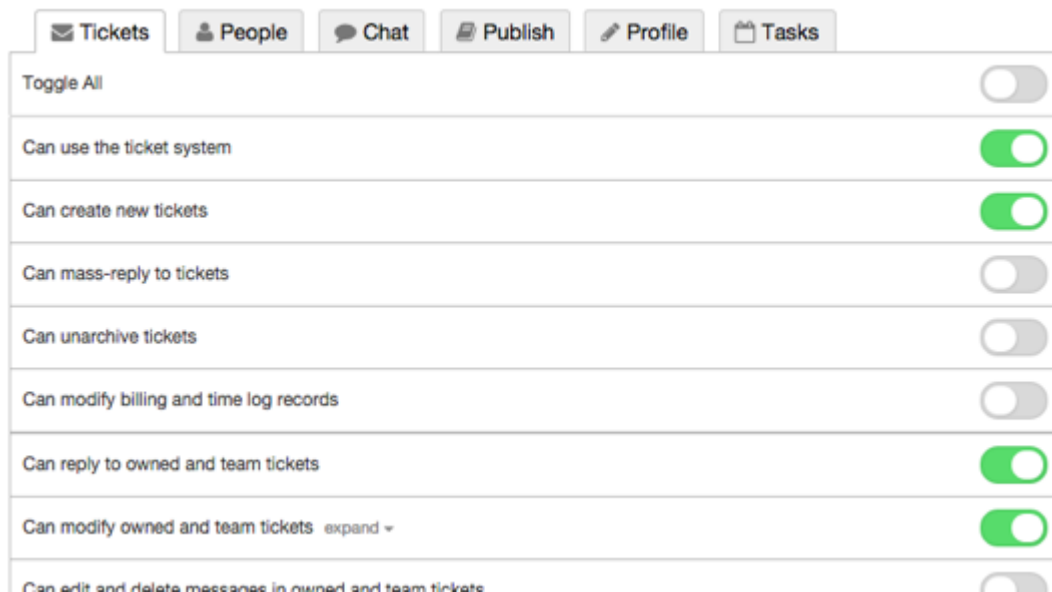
Tickets People Chat Publish Profile Tasks

Toggle All

Can use the ticket system

Can create new tickets

Can mass-reply to tickets

Can unarchive tickets

Can modify billing and time log records

Can reply to owned and team tickets

Can modify owned and team tickets expand

Can edit and delete messages in owned and team tickets